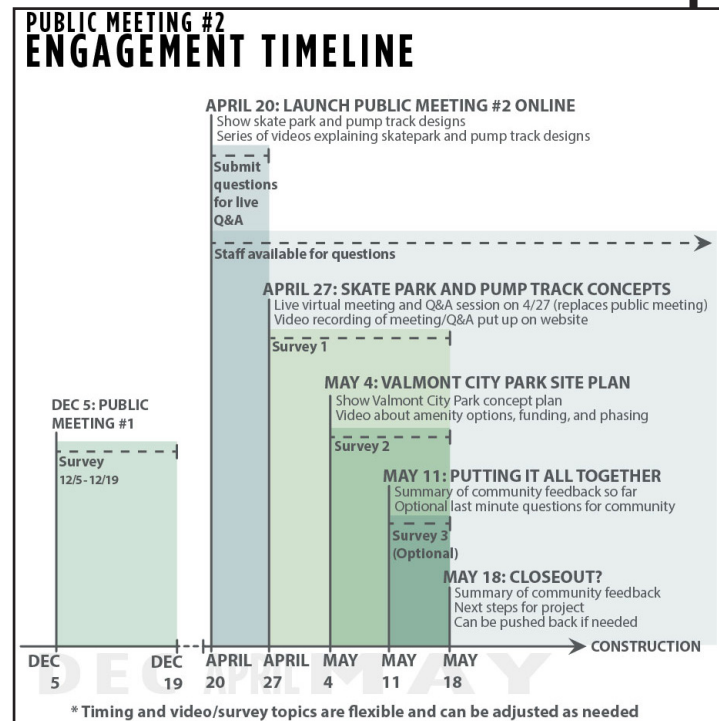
PUBLIC MEETING #2
ENGAGEMENT TIMELINE

APRIL 20: LAUNCH PUBLIC MEETING #2 ONLINE
Show skate park and pump track designs
Series of videos explaining skatepark and pump track designs

Submit questions for live Q&A

Staff available for questions

APRIL 27: SKATE PARK AND PUMP TRACK CONCEPTS
Live virtual meeting and Q&A session on 4/27 (replaces public meeting)
Video recording of meeting/Q&A put up on website

Survey 1

MAY 4: VALMONT CITY PARK SITE PLAN
Show Valmont City Park concept plan
Video about amenity options, funding, and phasing

DEC 5: PUBLIC MEETING #1

Survey
12/5 - 12/19

Survey 2

MAY 11: PUTTING IT ALL TOGETHER
Summary of community feedback so far
Optional last minute questions for community

Survey 3 (Optional)

MAY 18: CLOSEOUT?
Summary of community feedback
Next steps for project
Can be pushed back if needed

CONSTRUCTION

DEC 5 | DEC 19 | APRIL 20 | APRIL 27 | MAY 4 | MAY 11 | MAY 18

DEC APRIL MAY

* Timing and video/survey topics are flexible and can be adjusted as needed